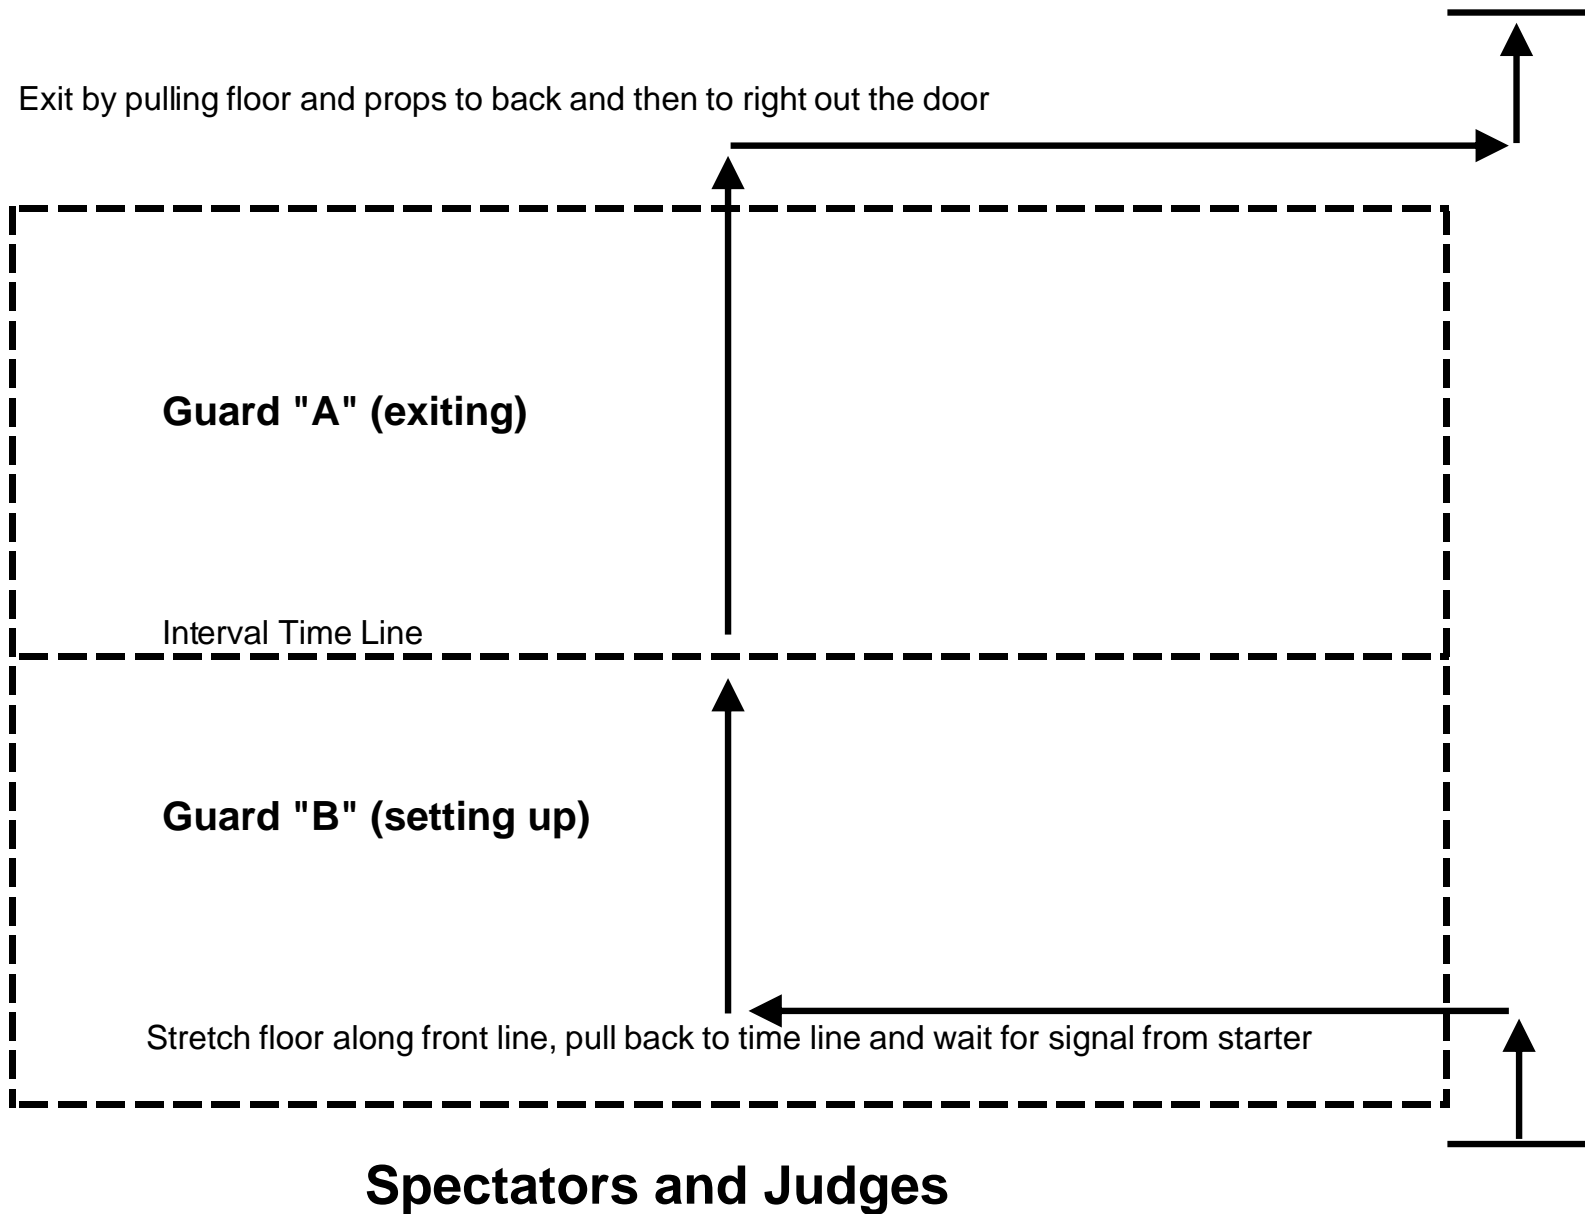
Exit by pulling floor and props to back and then to right out the door

Guard "A" (exiting)

Interval Time Line

Guard "B" (setting up)

Stretch floor along front line, pull back to time line and wait for signal from starter

Spectators and Judges